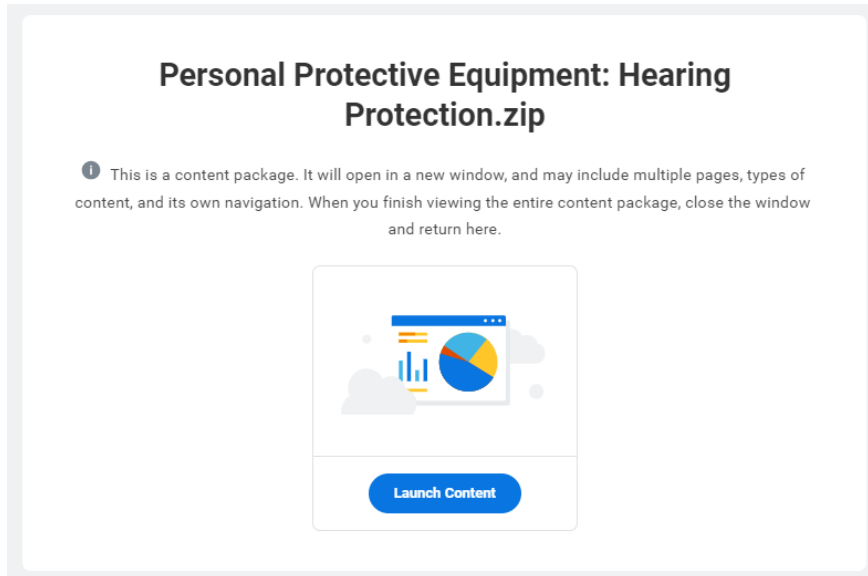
Personal Protective Equipment: Hearing Protection.zip

This is a content package. It will open in a new window, and may include multiple pages, types of content, and its own navigation. When you finish viewing the entire content package, close the window and return here.

Launch Content